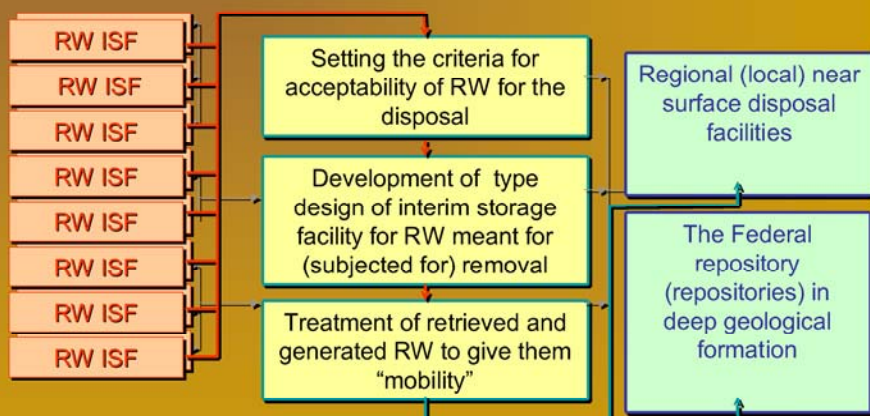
RW ISF

RW ISF

RW ISF

RW ISF

RW ISF

RW ISF

RW ISF

RW ISF

Setting the criteria for acceptability of RW for the disposal

Development of type design of interim storage facility for RW meant for (subjected for) removal

Treatment of retrieved and generated RW to give them “mobility”

Regional (local) near surface disposal facilities

The Federal repository (repositories) in deep geological formation